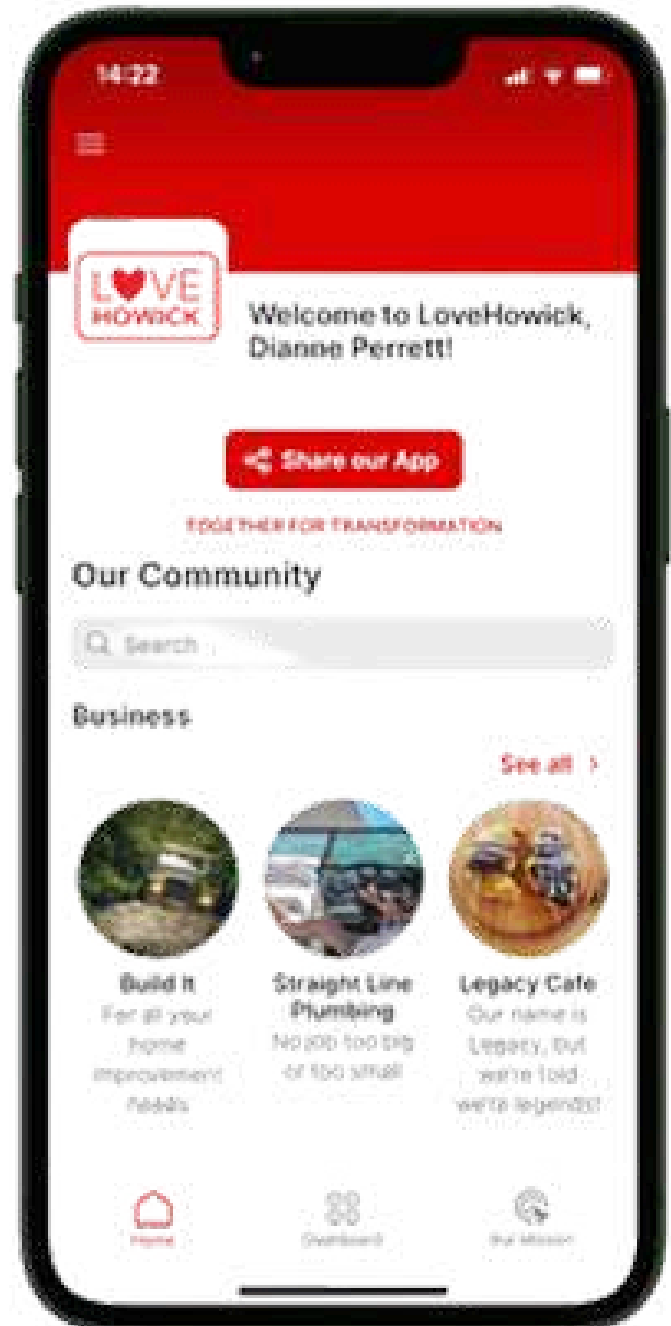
14:22

LOVE HOWICK

Welcome to LoveHowick, Dianne Perrett!

Share our App

TOGETHER FOR TRANSFORMATION

Our Community

Search

Business

See all >

Build It
For all your home improvement needs

Straight Line Plumbing
No job too big or too small

Legacy Cafe
Our name is Legacy, but we're told we're legends!

Home

Dashboard

Our Mission